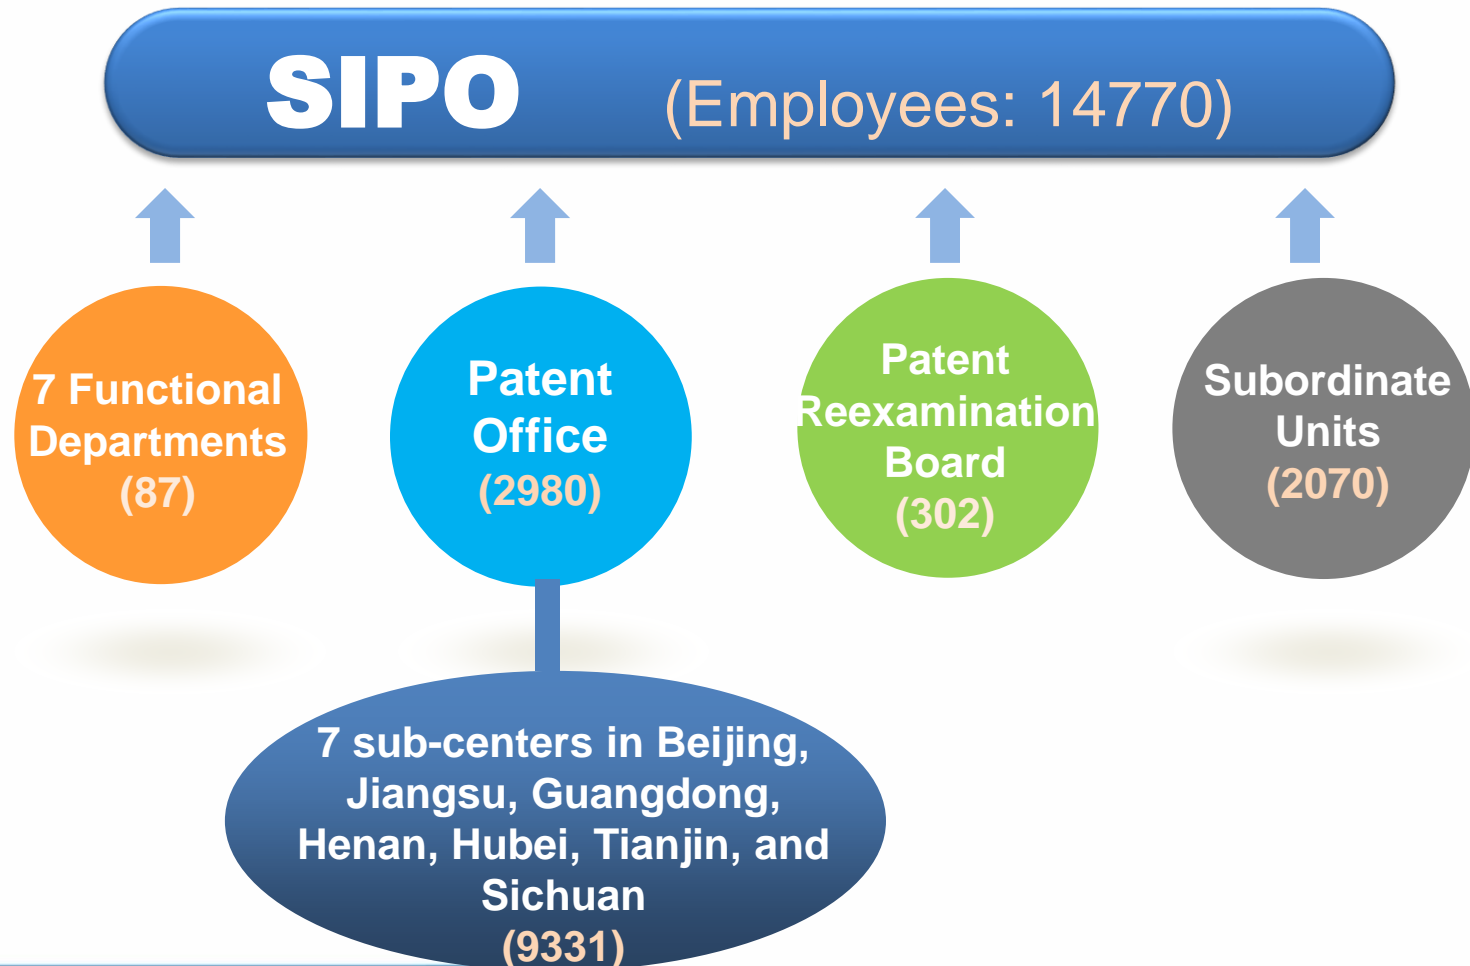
SIPO (Employees: 14770)

7 Functional Departments (87)

Patent Office (2980)

Patent Reexamination Board (302)

Subordinate Units (2070)

7 sub-centers in Beijing, Jiangsu, Guangdong, Henan, Hubei, Tianjin, and Sichuan (9331)